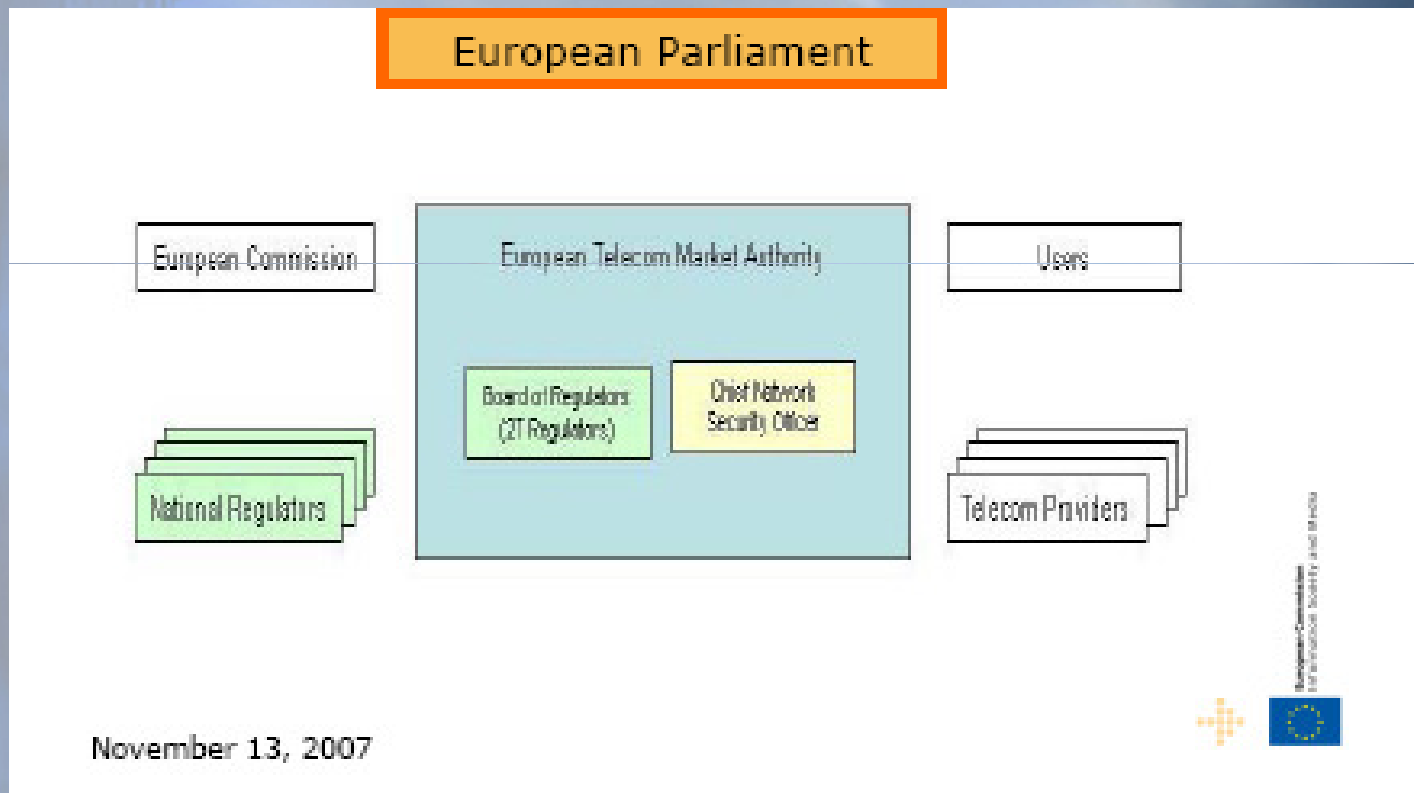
European Parliament

European Commission

European Telecom Market Authority

Users

Board of Regulators (27 Regulators)

Chief Network Security Officer

National Regulators

Telecom Providers

European Commission
Information Society and Media

November 13, 2007